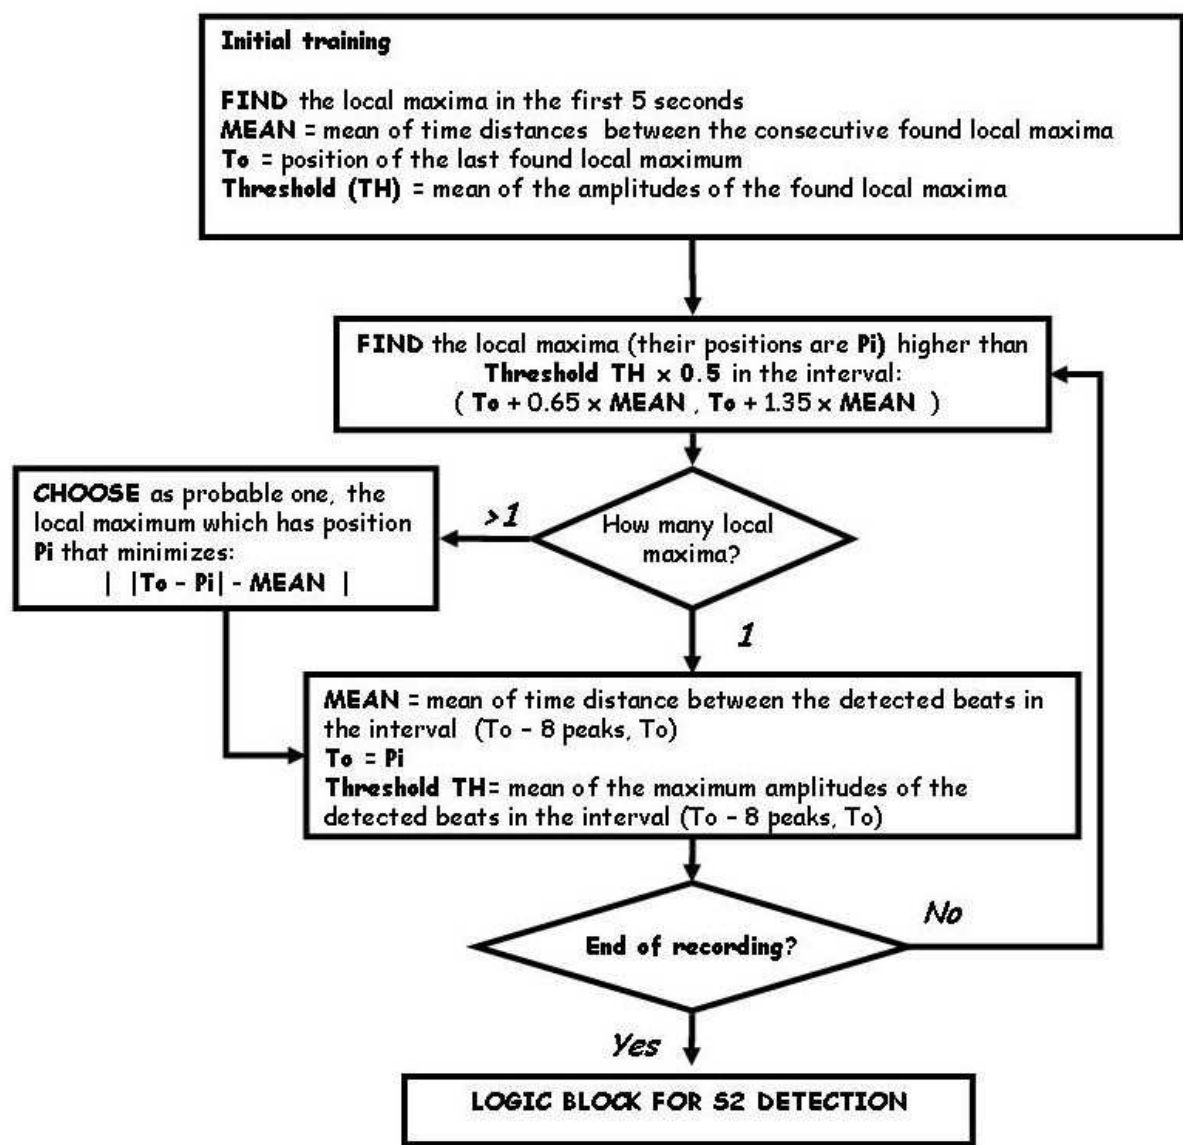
Initial training

FIND the local maxima in the first 5 seconds
MEAN = mean of time distances between the consecutive found local maxima
To = position of the last found local maximum
Threshold (TH) = mean of the amplitudes of the found local maxima

FIND the local maxima (their positions are Pi) higher than Threshold TH $\times$ 0.5 in the interval:
( To + 0.65 $\times$ MEAN , To + 1.35 $\times$ MEAN )

How many local maxima?

>1

CHOOSE as probable one, the local maximum which has position Pi that minimizes:
| |To - Pi| - MEAN |

1

MEAN = mean of time distance between the detected beats in the interval (To - 8 peaks, To)
To = Pi
Threshold TH= mean of the maximum amplitudes of the detected beats in the interval (To - 8 peaks, To)

End of recording?

No

Yes

LOGIC BLOCK FOR S2 DETECTION